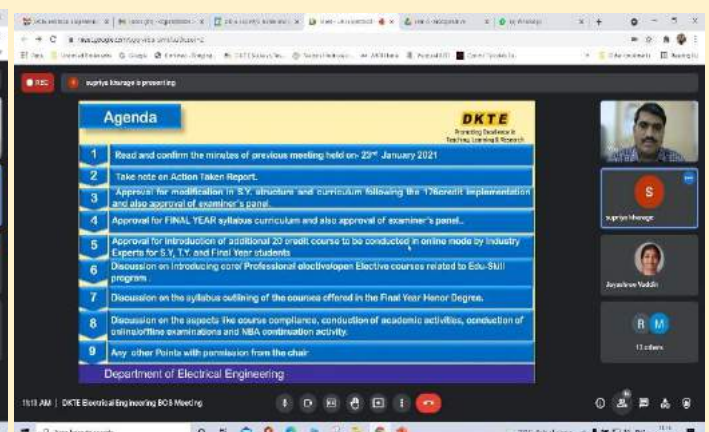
REC

supriya kharage is presenting

Agenda

DKTE
Promoting Excellence in Teaching, Learning & Research

1 Read and confirm the minutes of previous meeting held on- 23rd January 2021

2 Take note on Action Taken Report.

3 Approval for modification in S.Y. structure and curriculum following the 176credit implementation and also approval of examiner's panel.

4 Approval for FINAL YEAR syllabus curriculum and also approval of examiner's panel..

5 Approval for introduction of additional 20 credit course to be conducted in online mode by Industry Experts for S.Y, T.Y. and Final Year students

6 Discussion on introducing core/ Professional elective/open Elective courses related to Edu-Skill program

7 Discussion on the syllabus outlining of the courses offered in the Final Year Honor Degree.

8 Discussion on the aspects the course compliance, conduction of academic activities, conduction of online/offline examinations and NBA continuation activity.

9 Any other Points with permission from the chair

Department of Electrical Engineering

S
supriya kharage

Jayashree Vadde

R M
11 others

11:13 AM | DKTE Electrical Engineering BOS Meeting